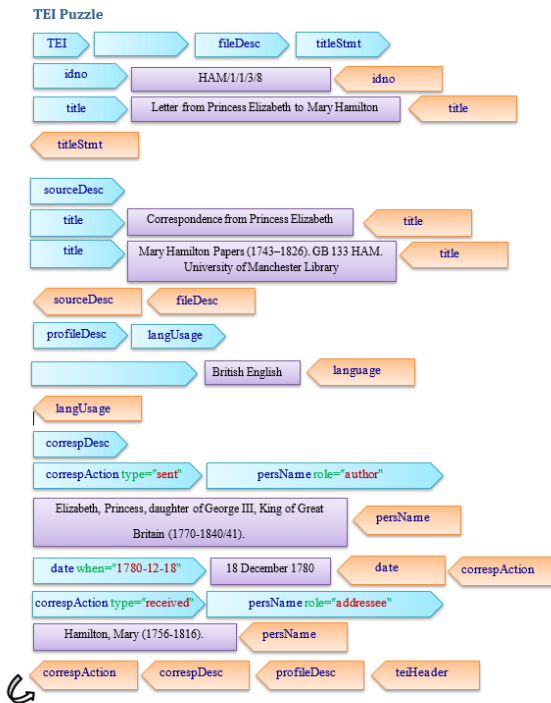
TEI Puzzle

TEI

fileDesc

titleStmt

idno

HAM/1/1/3/8

idno

title

Letter from Princess Elizabeth to Mary Hamilton

title

titleStmt

sourceDesc

title

Correspondence from Princess Elizabeth

title

title

Mary Hamilton Papers (1743–1826). GB 133 HAM. University of Manchester Library

title

sourceDesc

fileDesc

profileDesc

langUsage

British English

language

langUsage

correspDesc

correspAction type="sent"

persName role="author"

Elizabeth, Princess, daughter of George III, King of Great Britain (1770-1840/41).

persName

date when="1780-12-18"

18 December 1780

date

correspAction

correspAction type="received"

persName role="addressee"

Hamilton, Mary (1756-1816).

persName

correspAction

correspDesc

profileDesc

teiHeader